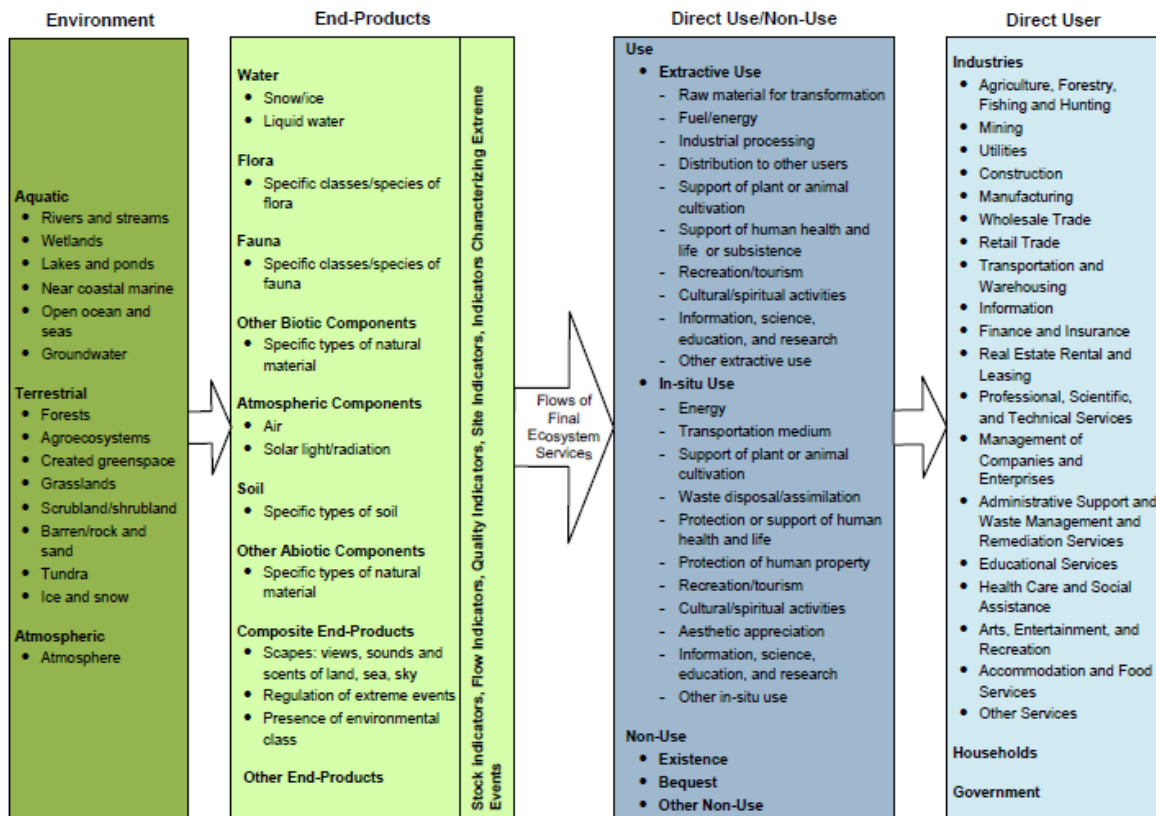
Environment

Aquatic
• Rivers and streams
• Wetlands
• Lakes and ponds
• Near coastal marine
• Open ocean and seas
• Groundwater

Terrestrial
• Forests
• Agroecosystems
• Created greenspace
• Grasslands
• Scrubland/shrubland
• Barren/rock and sand
• Tundra
• Ice and snow

Atmospheric
• Atmosphere

End-Products

Water
• Snow/ice
• Liquid water

Flora
• Specific classes/species of flora

Fauna
• Specific classes/species of fauna

Other Biotic Components
• Specific types of natural material

Atmospheric Components
• Air
• Solar light/radiation

Soil
• Specific types of soil

Other Abiotic Components
• Specific types of natural material

Composite End-Products
• Scapes: views, sounds and scents of land, sea, sky
• Regulation of extreme events
• Presence of environmental class

Other End-Products

Stock Indicators, Flow Indicators, Quality Indicators, Site Indicators, Indicators Characterizing Extreme Events

Flows of Final Ecosystem Services

Direct Use/Non-Use

Use
• Extractive Use
- Raw material for transformation
- Fuel/energy
- Industrial processing
- Distribution to other users
- Support of plant or animal cultivation
- Support of human health and life or subsistence
- Recreation/tourism
- Cultural/spiritual activities
- Information, science, education, and research
- Other extractive use
• In-situ Use
- Energy
- Transportation medium
- Support of plant or animal cultivation
- Waste disposal/assimilation
- Protection or support of human health and life
- Protection of human property
- Recreation/tourism
- Cultural/spiritual activities
- Aesthetic appreciation
- Information, science, education, and research
- Other in-situ use

Non-Use
• Existence
• Bequest
• Other Non-Use

Direct User

Industries
• Agriculture, Forestry, Fishing and Hunting
• Mining
• Utilities
• Construction
• Manufacturing
• Wholesale Trade
• Retail Trade
• Transportation and Warehousing
• Information
• Finance and Insurance
• Real Estate Rental and Leasing
• Professional, Scientific, and Technical Services
• Management of Companies and Enterprises
• Administrative Support and Waste Management and Remediation Services
• Educational Services
• Health Care and Social Assistance
• Arts, Entertainment, and Recreation
• Accommodation and Food Services
• Other Services

Households

Government